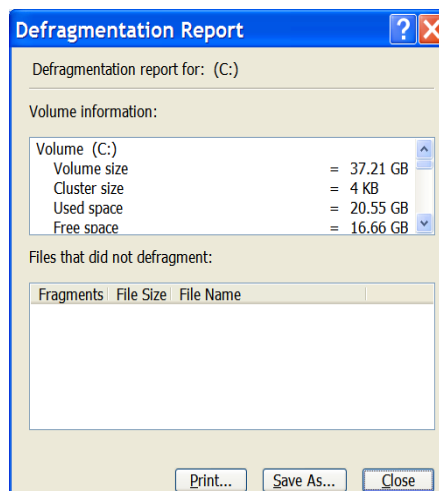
Defragmentation Report

Defragmentation report for: (C:)

Volume information:

Volume (C:)

| | | |
|---|---|---|
| Volume size | = | 37.21 GB |
| Cluster size | = | 4 KB |
| Used space | = | 20.55 GB |
| Free space | = | 16.66 GB |

Files that did not defragment:

| Fragments | File Size | File Name |
|---|---|---|

Print... Save As... Close